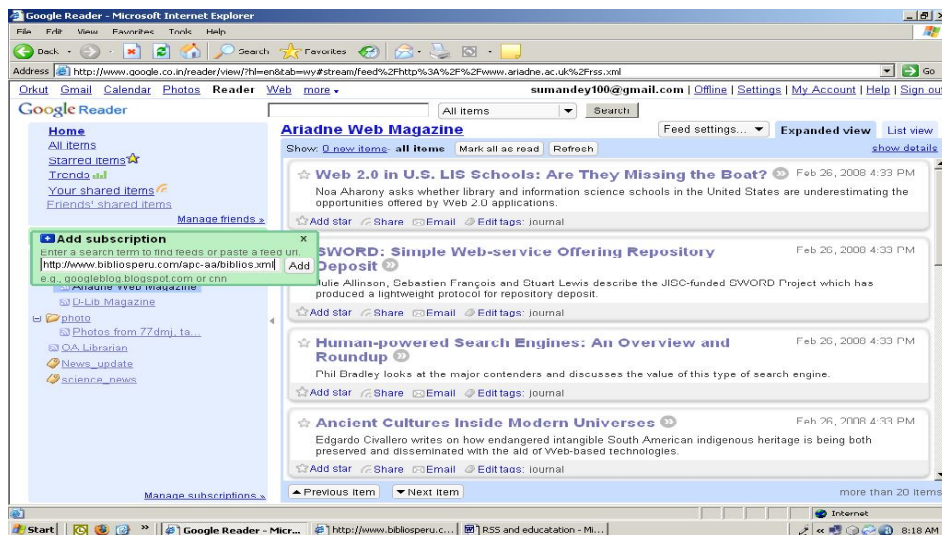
Google Reader - Microsoft Internet Explorer

File Edit View Favorites Tools Help

Back Search Favorites

Address http://www.google.co.in/reader/view/?hl=en&tab=wy#stream/feed%2Fhttp%3A%2F%2Fwww.ariadne.ac.uk%2Frss.xml Go

Orkut Gmail Calendar Photos Reader Web more ▾ sumandey100@gmail.com | Offline | Settings | My Account | Help | Sign out

Google Reader

All items ▾ Search

Home
All items
Starred items
Trends
Your shared items
Friends' shared items
Manage friends »

Add subscription ×
Enter a search term to find feeds or paste a feed url.
http://www.bibliosperu.com/apc-aa/biblios.xml Add
e.g., googleblog.blogspot.com or cnn
Ariadne Web Magazine
D-Lib Magazine
photo
Photos from 77dmj, ta...
OA Librarian
News_update
science_news

Manage subscriptions »

Ariadne Web Magazine
Feed settings... ▾ Expanded view List view
Show: 0 new items - all items Mark all as read Refresh show details

Web 2.0 in U.S. LIS Schools: Are They Missing the Boat? Feb 26, 2008 4:33 PM
Noa Aharony asks whether library and information science schools in the United States are underestimating the opportunities offered by Web 2.0 applications.
Add star Share Email Edit tags: journal

SWORD: Simple Web-service Offering Repository Deposit Feb 26, 2008 4:33 PM
Julie Allinson, Sebastien François and Stuart Lewis describe the JISC-funded SWORD Project which has produced a lightweight protocol for repository deposit.
Add star Share Email Edit tags: journal

Human-powered Search Engines: An Overview and Roundup Feb 26, 2008 4:33 PM
Phil Bradley looks at the major contenders and discusses the value of this type of search engine.
Add star Share Email Edit tags: journal

Ancient Cultures Inside Modern Universes Feb 26, 2008 4:33 PM
Edgardo Civallero writes on how endangered intangible South American indigenous heritage is being both preserved and disseminated with the aid of Web-based technologies.
Add star Share Email Edit tags: journal

▲ Previous item ▼ Next item more than 20 items

Internet

Start | Google Reader - Micr... | http://www.bibliosperu.c... | RSS and educatation - Mi... | 8:18 AM